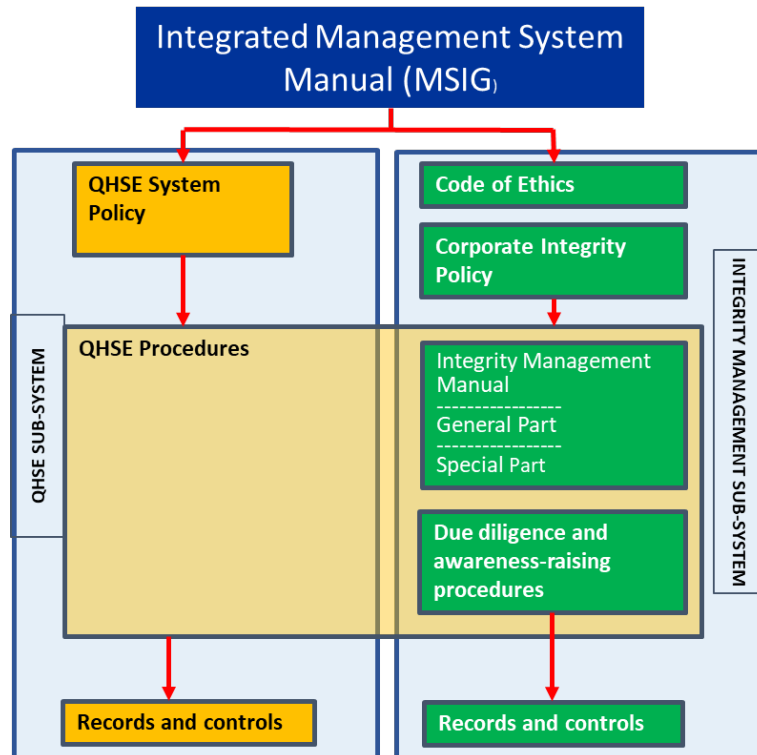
Integrated Management System Manual (MSIG)

QHSE System Policy

Code of Ethics

Corporate Integrity Policy

QHSE SUB-SYSTEM

QHSE Procedures

Integrity Management Manual
----------------
General Part
----------------
Special Part

Due diligence and awareness-raising procedures

INTEGRITY MANAGEMENT SUB-SYSTEM

Records and controls

Records and controls